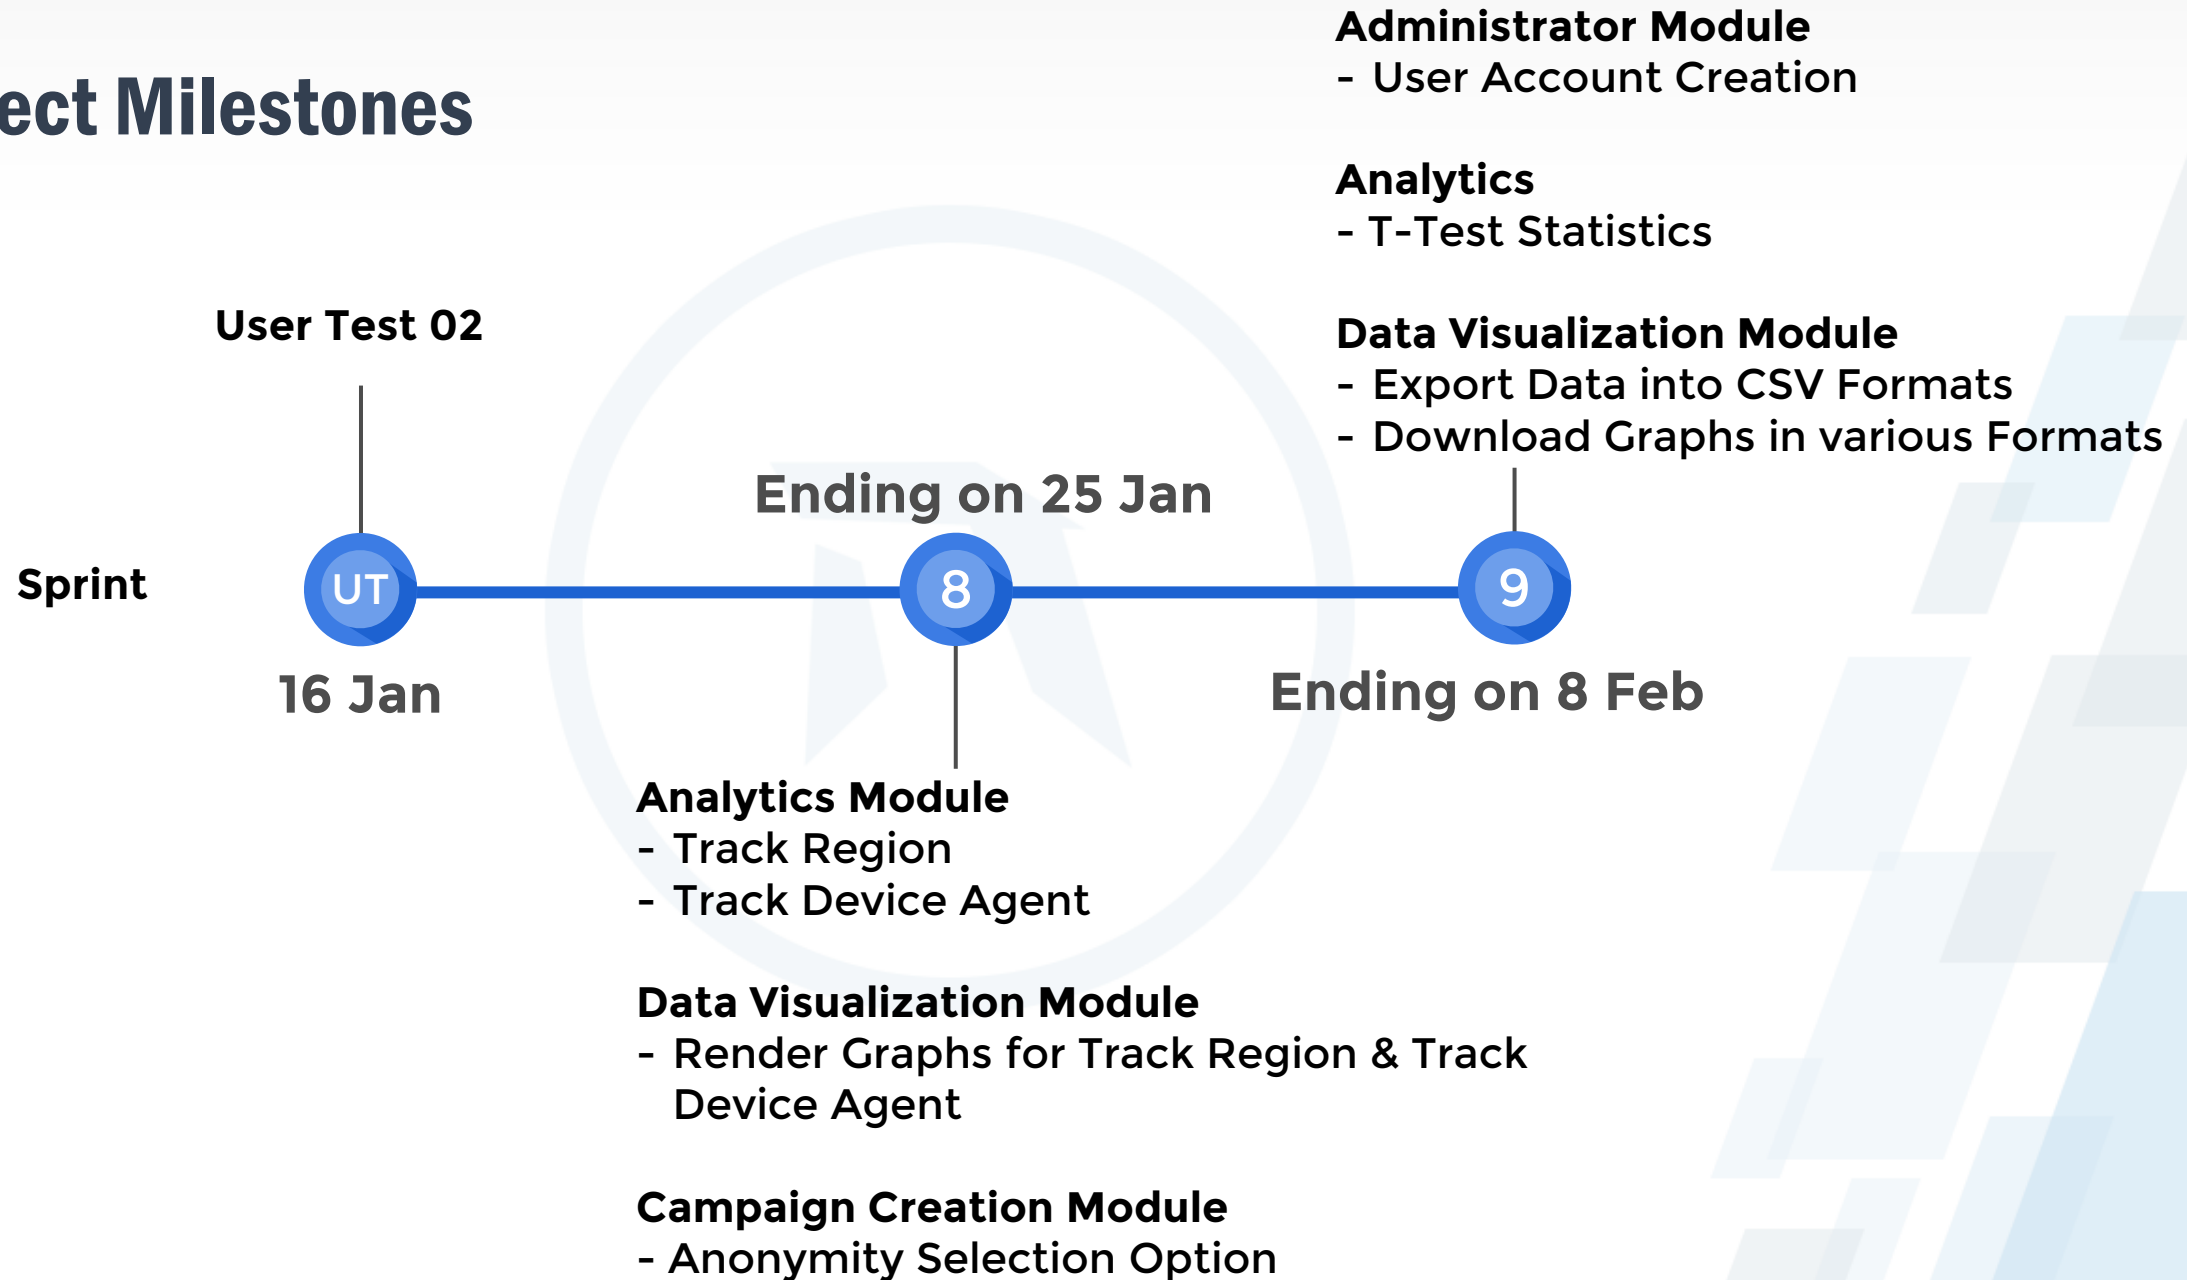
ect Milestones

User Test 02

Sprint

UT

16 Jan

Ending on 25 Jan

8

Analytics Module
- Track Region
- Track Device Agent

Data Visualization Module
- Render Graphs for Track Region & Track Device Agent

Campaign Creation Module
- Anonymity Selection Option

Administrator Module
- User Account Creation

Analytics
- T-Test Statistics

Data Visualization Module
- Export Data into CSV Formats
- Download Graphs in various Formats

9

Ending on 8 Feb